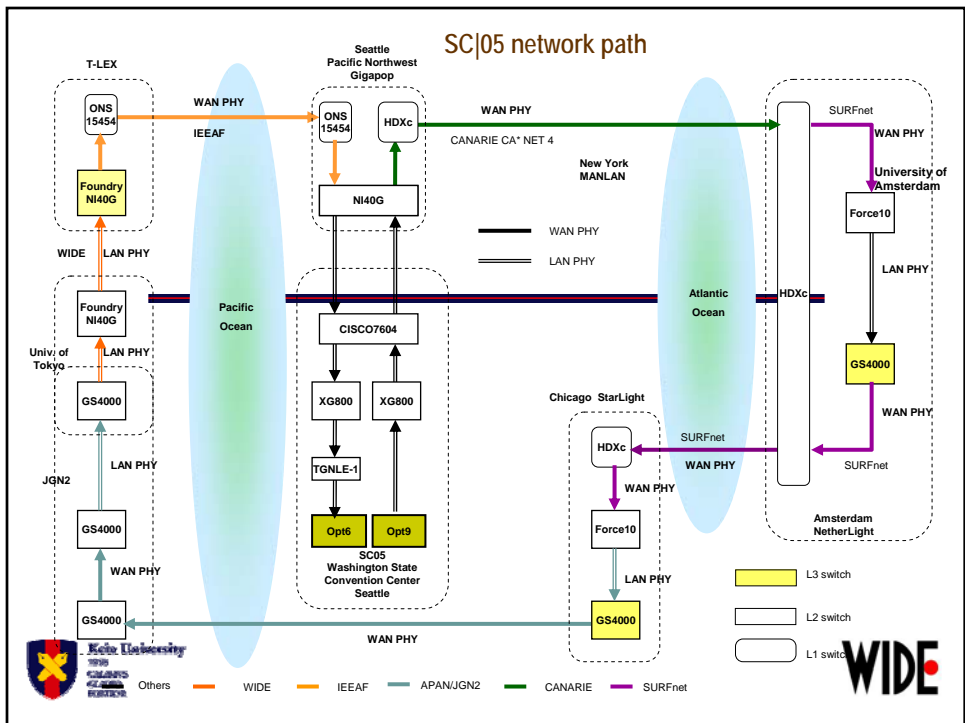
SC|05 network path

T-LEX

ONS 15454

Foundry NI40G

WAN PHY

IEEAF

Seattle Pacific Northwest Gigapop

ONS 15454

HDXc

NI40G

WAN PHY

CANARIE CA* NET 4

New York MANLAN

SURFnet

WAN PHY

University of Amsterdam

Force10

WAN PHY

LAN PHY

WIDE

LAN PHY

Foundry NI40G

Pacific Ocean

CISCO7604

Atlantic Ocean

HDXc

LAN PHY

LAN PHY

Univ. of Tokyo

GS4000

XG800

XG800

GS4000

Chicago StarLight

WAN PHY

LAN PHY

HDXc

SURFnet

WAN PHY

SURFnet

JGN2

TGNLE-1

WAN PHY

GS4000

Opt6

Opt9

Force10

Amsterdam NetherLight

WAN PHY

SC05 Washington State Convention Center Seattle

LAN PHY

L3 switch

GS4000

GS4000

L2 switch

WAN PHY

L1 switch

Keio University
1858
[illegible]

WIDE

Others

WIDE

IEEAF

APAN/JGN2

CANARIE

SURFnet